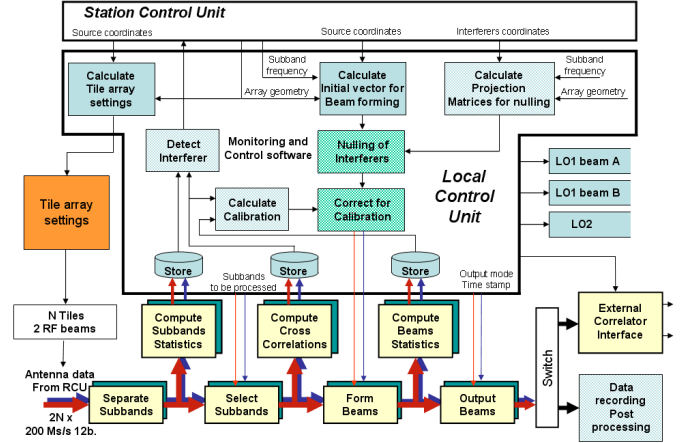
Station Control Unit

Source coordinates

Source coordinates

Interferers coordinates

Subband frequency

Subband frequency

Calculate Tile array settings

Calculate Initial vector for Beam forming

Calculate Projection Matrices for nulling

Array geometry

Array geometry

Detect Interferer

Monitoring and Control software

Nulling of Interferers

Local Control Unit

LO1 beam A

LO1 beam B

LO2

Tile array settings

Calculate Calibration

Correct for Calibration

Store

Store

Store

Subbands to be processed

Output mode Time stamp

N Tiles 2 RF beams

Compute Subbands Statistics

Compute Cross Correlations

Compute Beams Statistics

External Correlator Interface

Antenna data From RCU

Switch

2N x 200 Ms/s 12b.

Separate Subbands

Select Subbands

Form Beams

Output Beams

Data recording Post processing